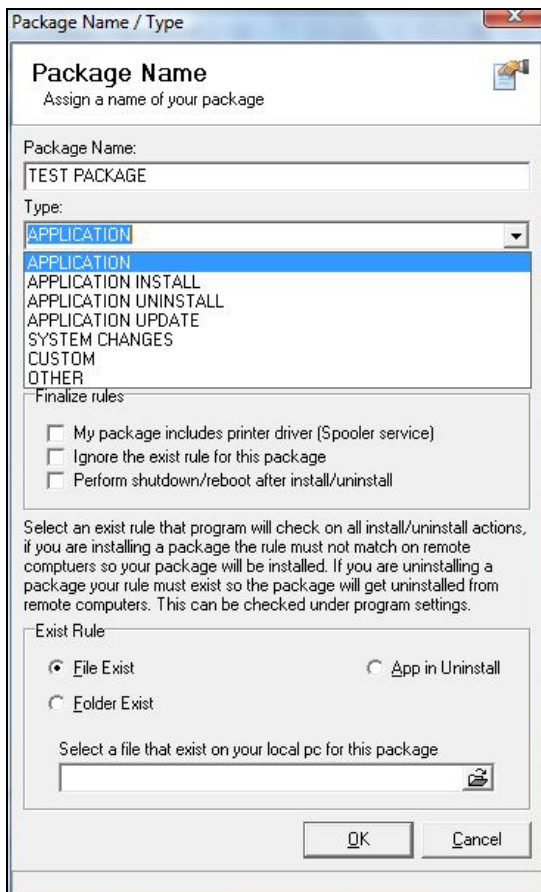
Package Name / Type

Package Name
Assign a name of your package

Package Name:
TEST PACKAGE

Type:
APPLICATION

APPLICATION
APPLICATION INSTALL
APPLICATION UNINSTALL
APPLICATION UPDATE
SYSTEM CHANGES
CUSTOM
OTHER

Finalize rules

My package includes printer driver (Spooler service)
Ignore the exist rule for this package
Perform shutdown/reboot after install/uninstall

Select an exist rule that program will check on all install/uninstall actions, if you are installing a package the rule must not match on remote comptuers so your package will be installed. If you are uninstalling a package your rule must exist so the package will get uninstalled from remote computers. This can be checked under program settings.

Exist Rule

File Exist
App in Uninstall
Folder Exist

Select a file that exist on your local pc for this package

OK
Cancel